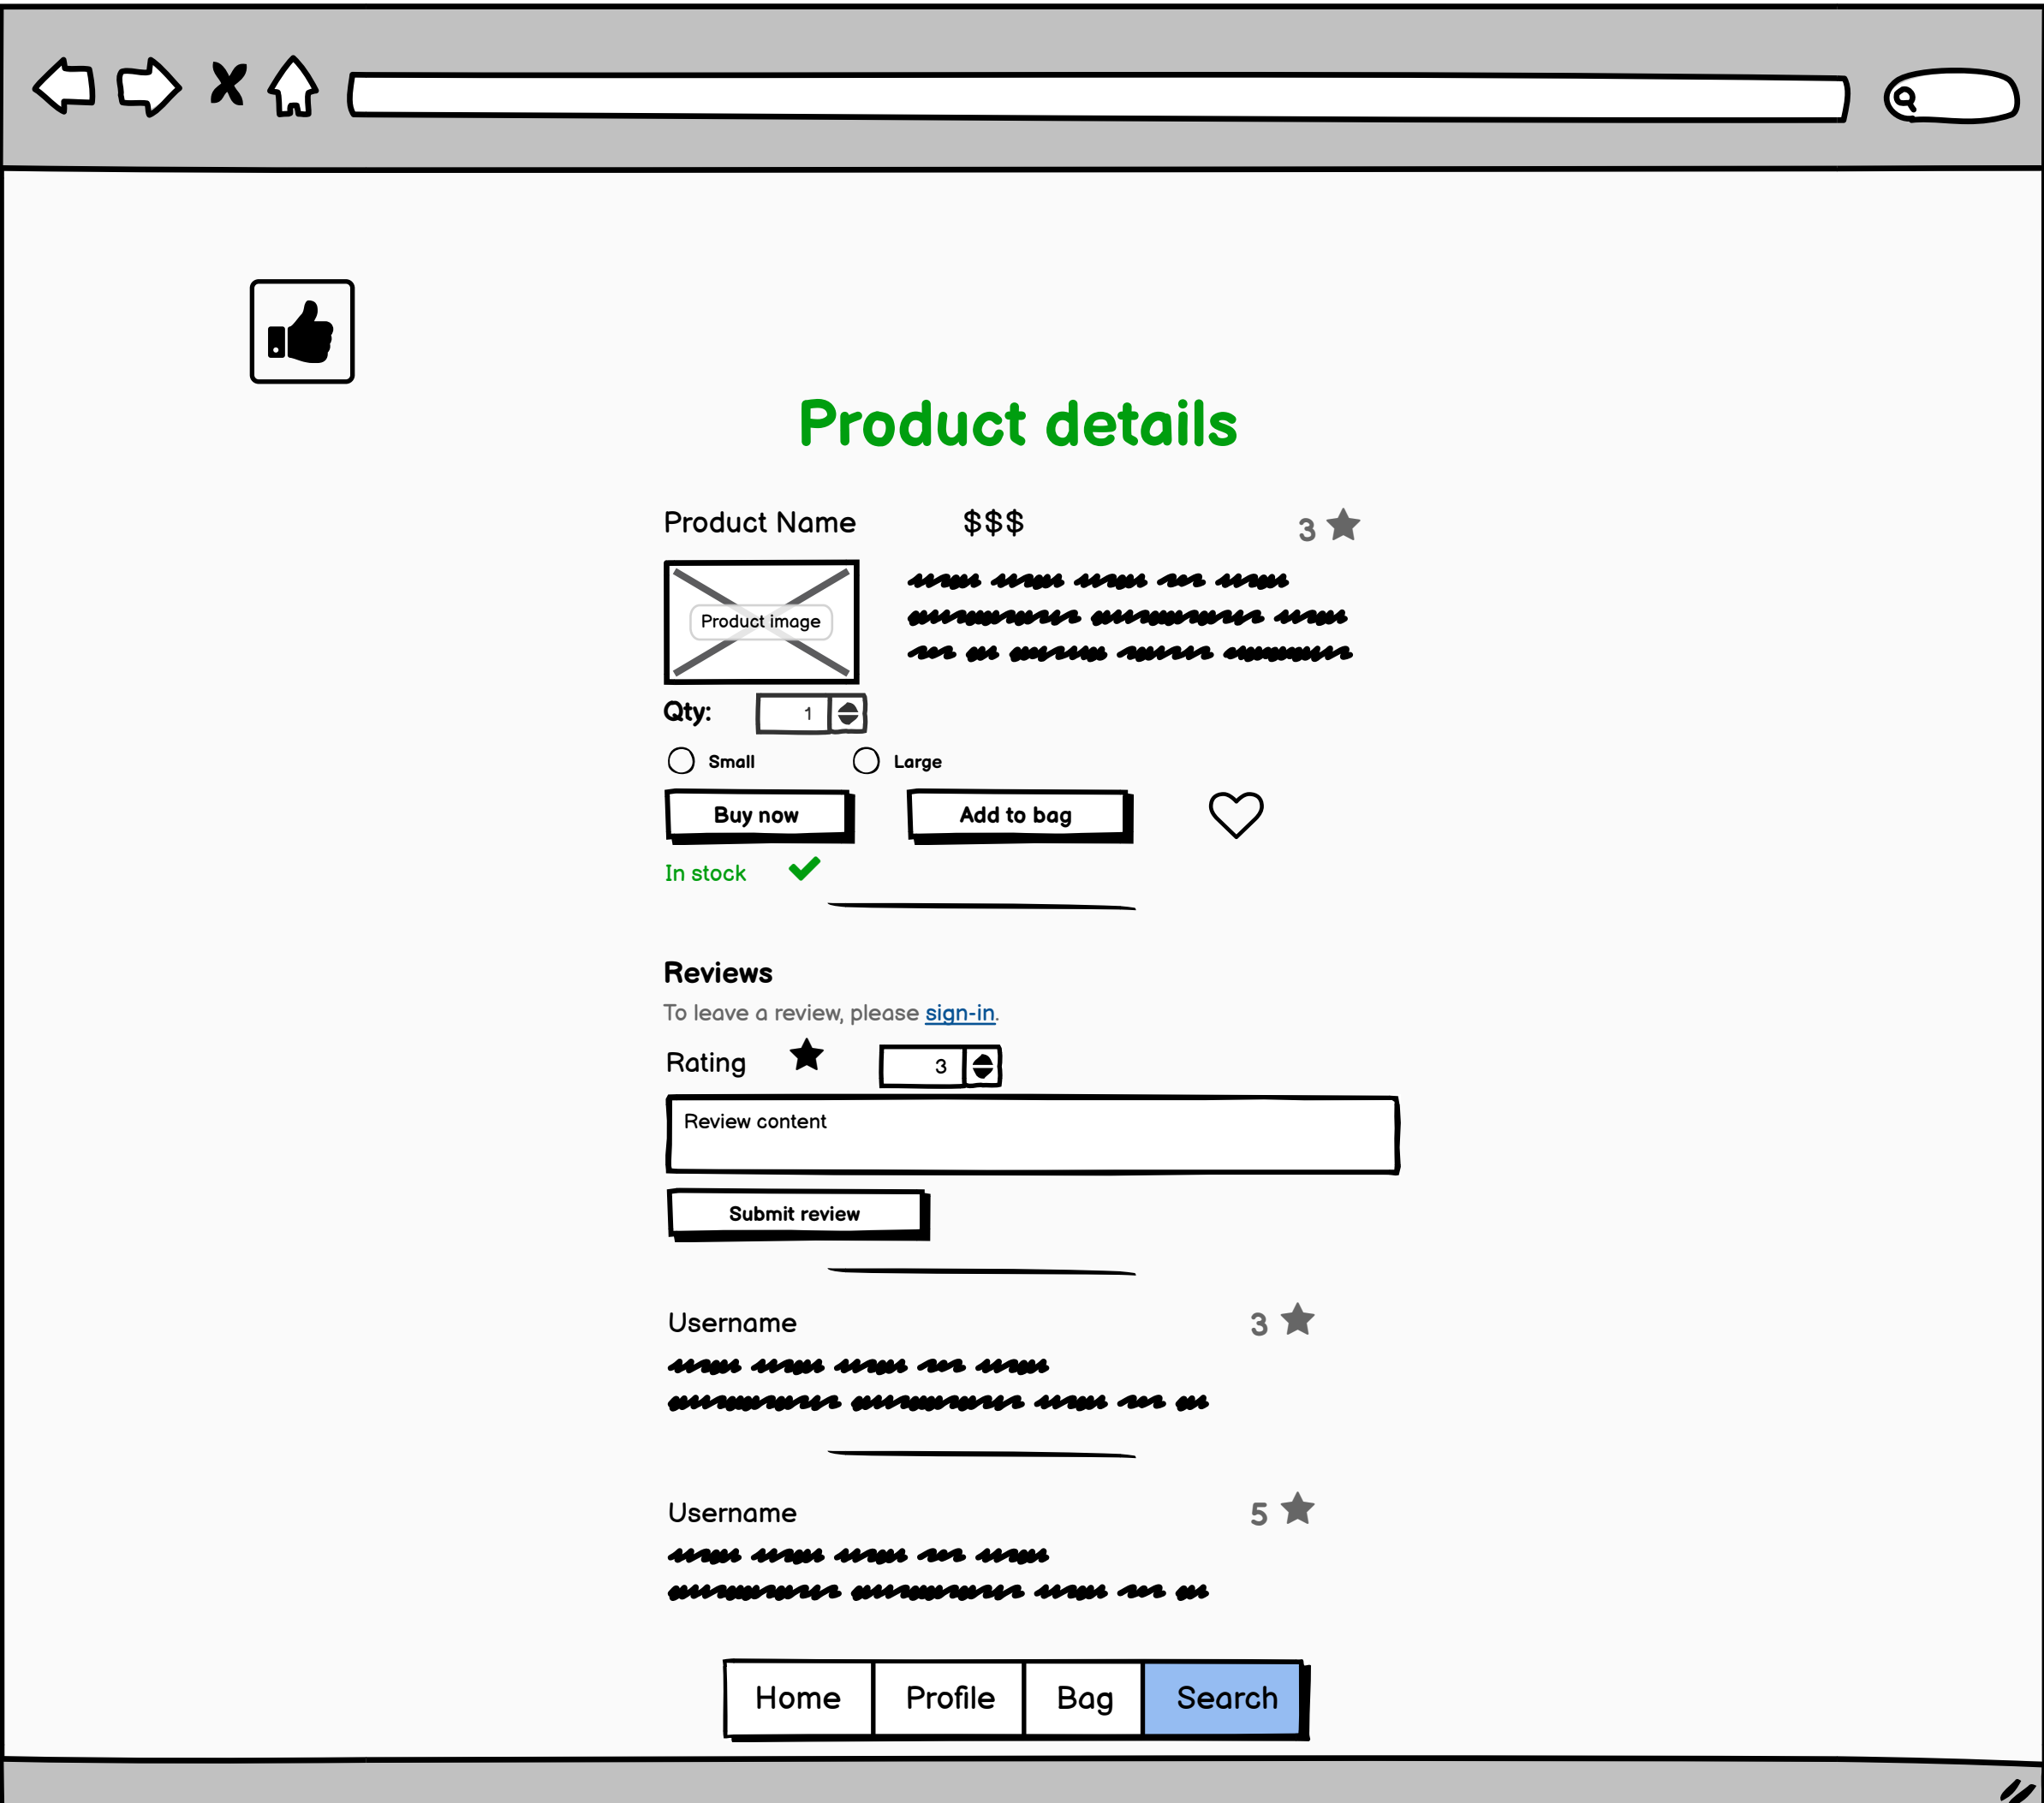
Product details

Product Name $$$ 3

Product image

Qty: 1

Small Large

Buy now Add to bag

In stock

Reviews

To leave a review, please sign-in.

Rating 3

Review content

Submit review

Username 3

Username 5

Home Profile Bag Search